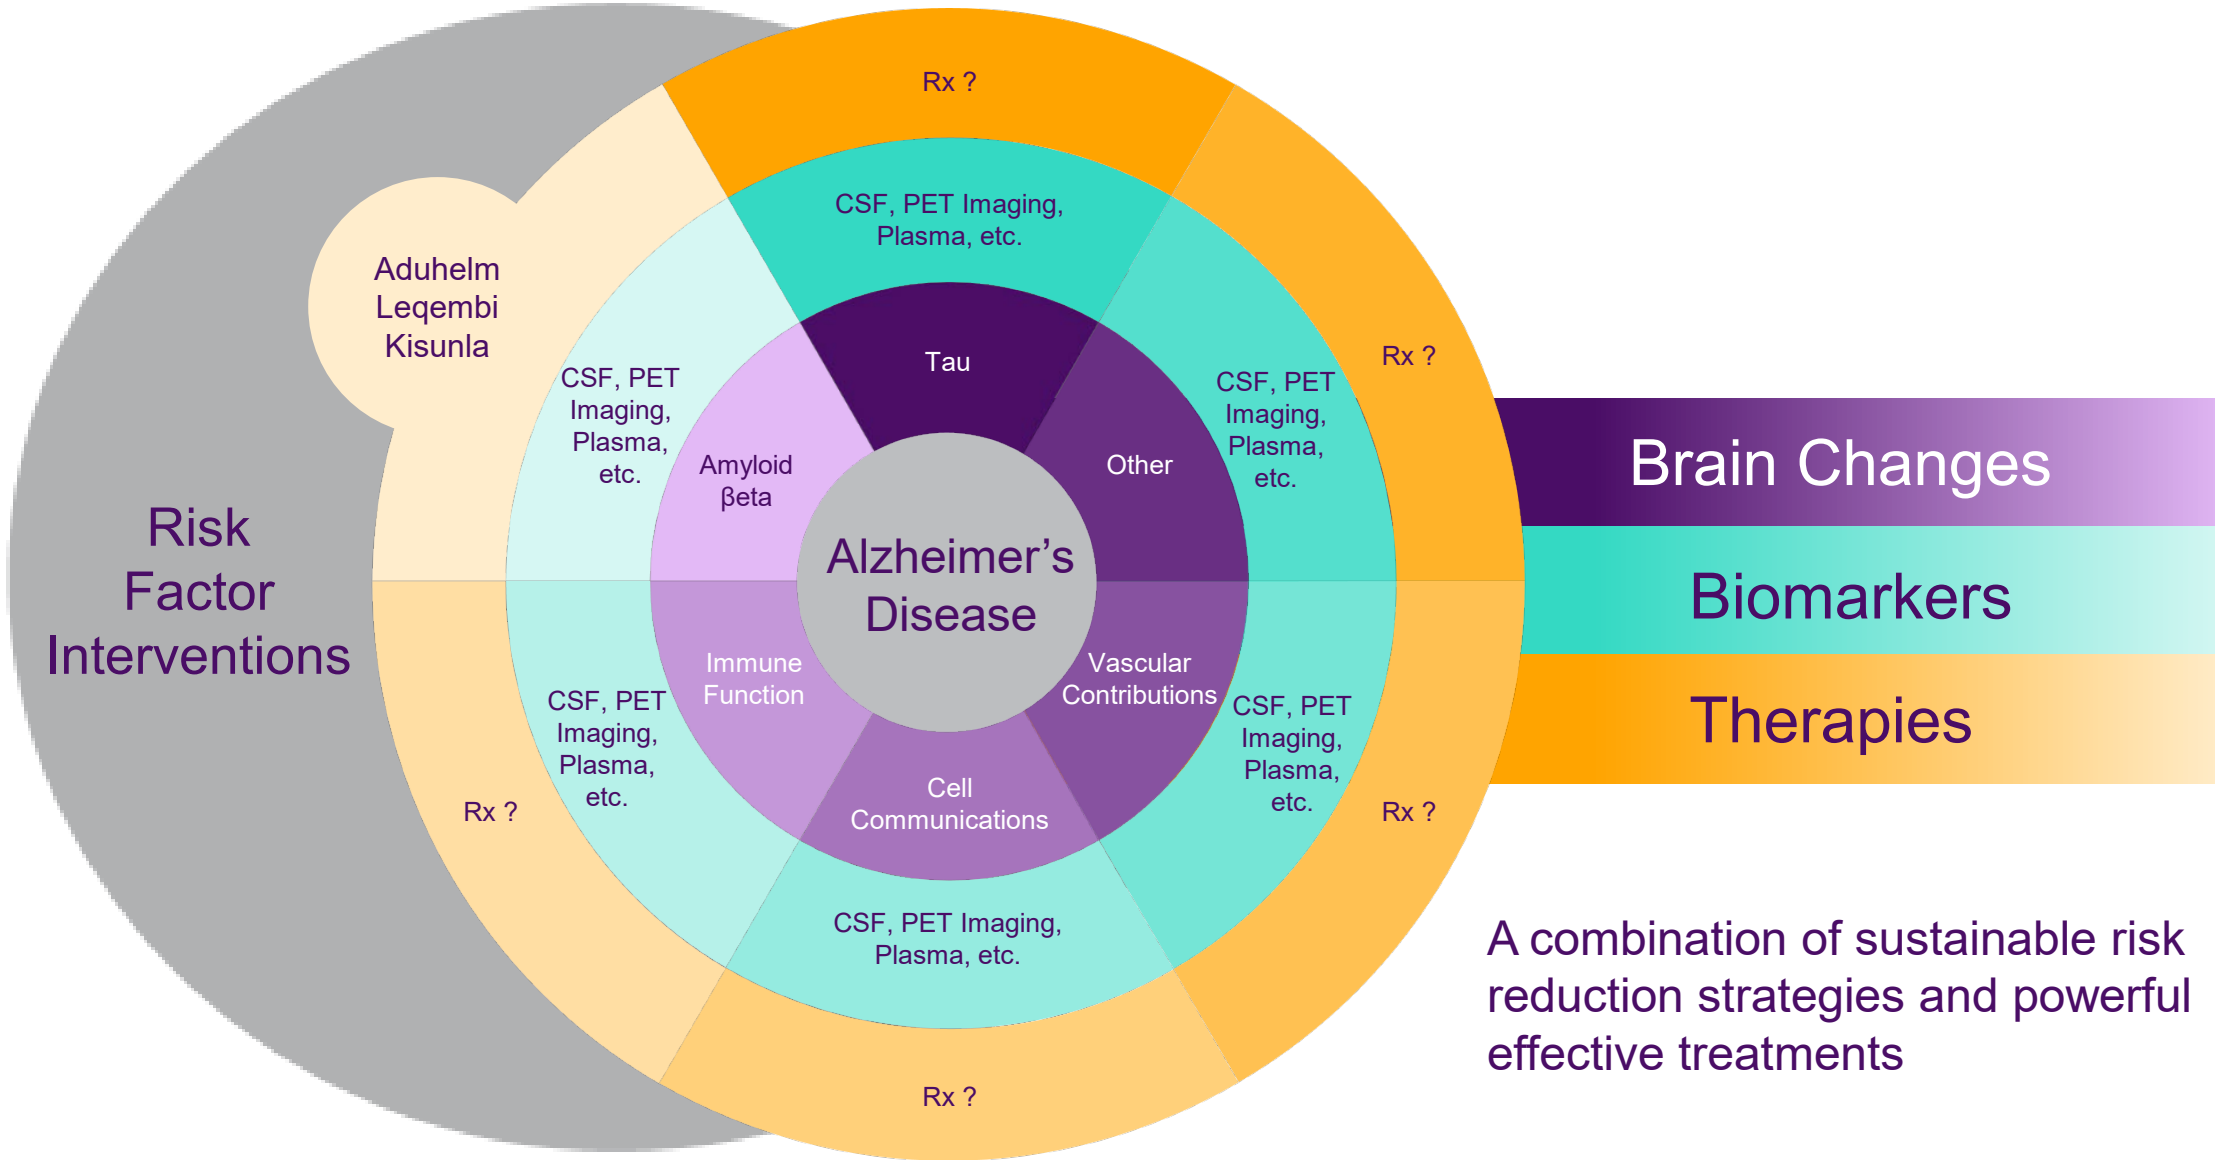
Rx ?

Aduhelm
Leqembi
Kisunla

CSF, PET Imaging, Plasma, etc.

Rx ?

Risk Factor Interventions

CSF, PET Imaging, Plasma, etc.

Tau

CSF, PET Imaging, Plasma, etc.

Amyloid βeta

Other

Brain Changes

Alzheimer's Disease

Biomarkers

Immune Function

Vascular Contributions

Therapies

CSF, PET Imaging, Plasma, etc.

CSF, PET Imaging, Plasma, etc.

Rx ?

Cell Communications

Rx ?

CSF, PET Imaging, Plasma, etc.

Rx ?

A combination of sustainable risk reduction strategies and powerful effective treatments